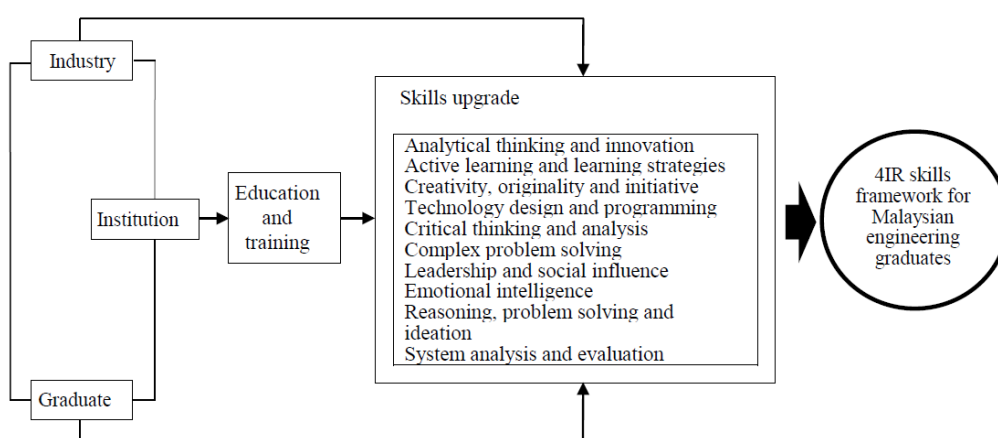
Industry

Institution

Graduate

Education and training

Skills upgrade

Analytical thinking and innovation
Active learning and learning strategies
Creativity, originality and initiative
Technology design and programming
Critical thinking and analysis
Complex problem solving
Leadership and social influence
Emotional intelligence
Reasoning, problem solving and ideation
System analysis and evaluation

4IR skills framework for Malaysian engineering graduates